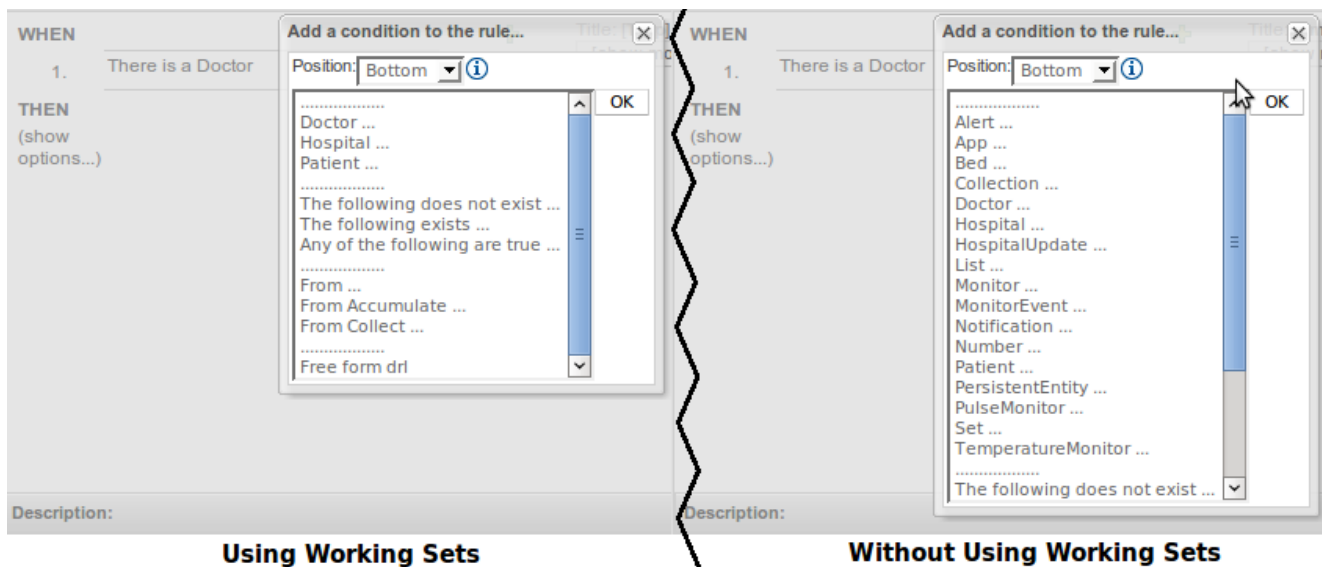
WHEN

1. There is a Doctor

THEN

(show options...)

Add a condition to the rule...

Position: Bottom

OK

..................
Doctor ...
Hospital ...
Patient ...
..................
The following does not exist ...
The following exists ...
Any of the following are true ...
..................
From ...
From Accumulate ...
From Collect ...
..................
Free form drl

Description:

Using Working Sets

WHEN

1. There is a Doctor

THEN

(show options...)

Add a condition to the rule...

Position: Bottom

OK

..................
Alert ...
App ...
Bed ...
Collection ...
Doctor ...
Hospital ...
HospitalUpdate ...
List ...
Monitor ...
MonitorEvent ...
Notification ...
Number ...
Patient ...
PersistentEntity ...
PulseMonitor ...
Set ...
TemperatureMonitor ...
..................
The following does not exist ...

Description:

Without Using Working Sets